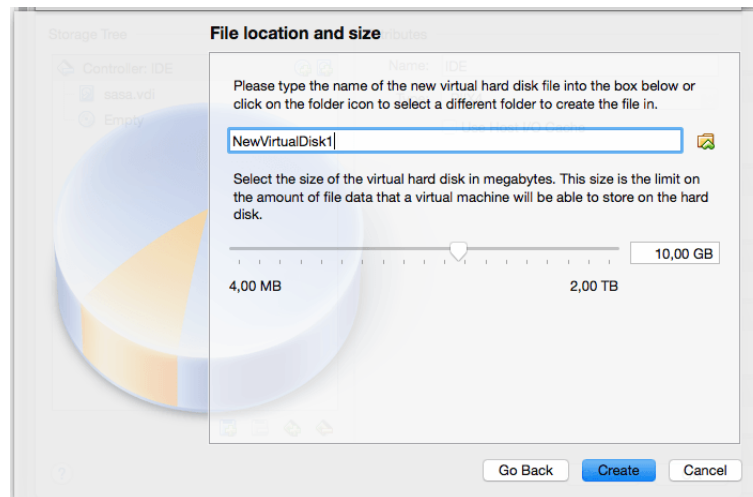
Storage Tree

Controller: IDE

sasa.vdi

Empty

Attributes

Name: IDE

Use Host I/O Cache

File location and size

Please type the name of the new virtual hard disk file into the box below or click on the folder icon to select a different folder to create the file in.

NewVirtualDisk1

Select the size of the virtual hard disk in megabytes. This size is the limit on the amount of file data that a virtual machine will be able to store on the hard disk.

10,00 GB

4,00 MB

2,00 TB

?

Go Back

Create

Cancel